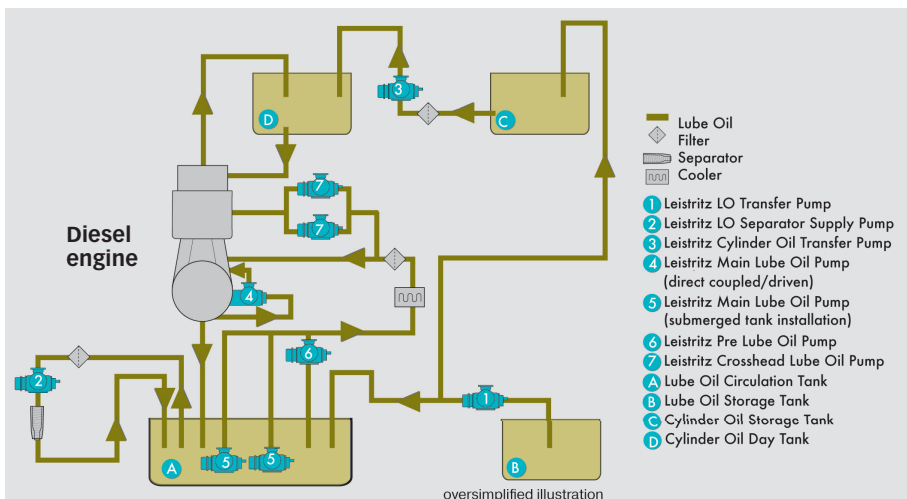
Diesel engine

D
3
C
7
7
4
6
2
1
A
5
5
B

Lube Oil
Filter
Separator
Cooler

1 Leistritz LO Transfer Pump
2 Leistritz LO Separator Supply Pump
3 Leistritz Cylinder Oil Transfer Pump
4 Leistritz Main Lube Oil Pump (direct coupled/driven)
5 Leistritz Main Lube Oil Pump (submerged tank installation)
6 Leistritz Pre Lube Oil Pump
7 Leistritz Crosshead Lube Oil Pump
A Lube Oil Circulation Tank
B Lube Oil Storage Tank
C Cylinder Oil Storage Tank
D Cylinder Oil Day Tank

oversimplified illustration